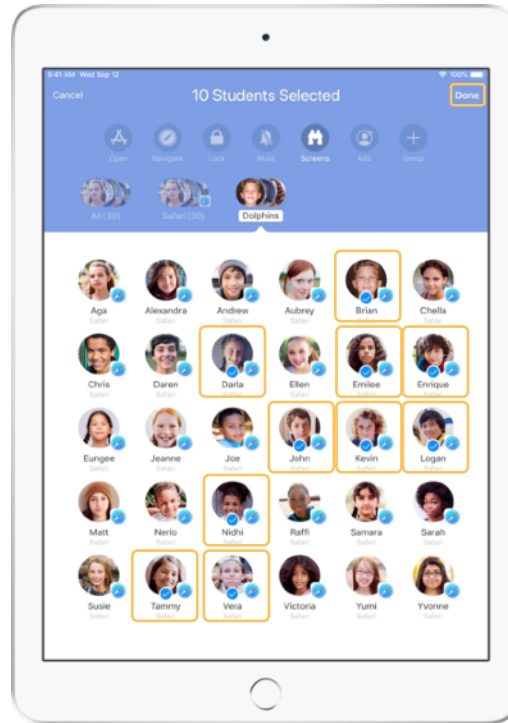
9:41 AM Wed Sep 12

100%

Cancel

10 Students Selected

Done

Open

Navigate

Lock

Mute

Screens

Add

Group

All (30)

Safari (30)

Dolphins

Aga
Safari

Alexandra
Safari

Andrew
Safari

Aubrey
Safari

Brian
Safari

Chella
Safari

Chris
Safari

Daren
Safari

Darla
Safari

Ellen
Safari

Emilee
Safari

Enrique
Safari

Eungee
Safari

Jeanne
Safari

Joe
Safari

John
Safari

Kevin
Safari

Logan
Safari

Matt
Safari

Nerio
Safari

Nidhi
Safari

Raffi
Safari

Samara
Safari

Sarah
Safari

Susie
Safari

Tammy
Safari

Vera
Safari

Victoria
Safari

Yumi
Safari

Yvonne
Safari